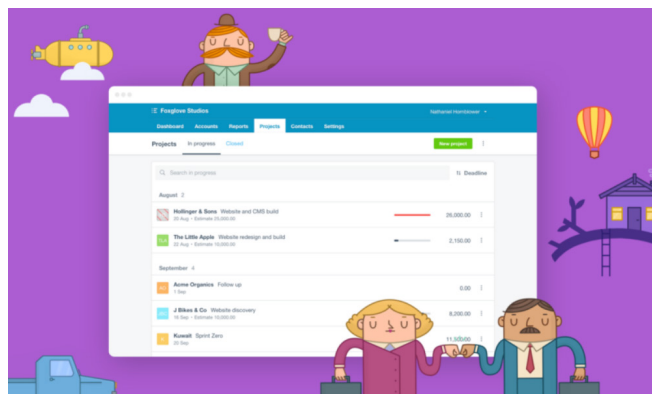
Foxglove Studios
Nathanial Hornblower
Dashboard Accounts Reports Projects Contacts Settings
Projects In progress Closed
New project
Search in progress
Deadline
August 2
Hollinger & Sons Website and CMS build
22 Aug • Estimate 25,000.00
26,000.00
The Little Apple Website redesign and build
25 Aug • Estimate 10,000.00
2,150.00
September 4
Acme Organics Follow up
1 Sep
0.00
J Bikes & Co Website discovery
16 Sep • Estimate 10,000.00
6,200.00
Kuwait Sprint Zero
25 Sep
11,500.00